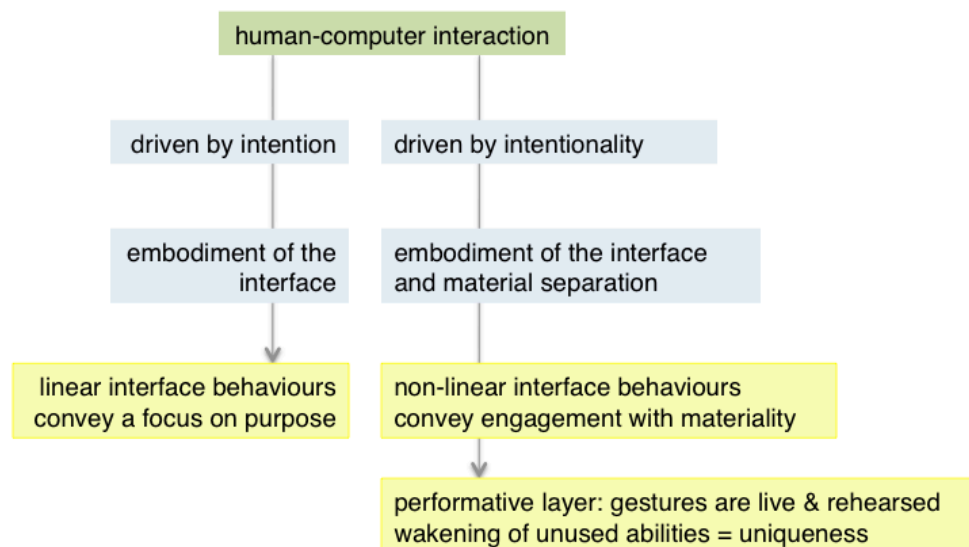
human-computer interaction

driven by intention

embodiment of the interface

linear interface behaviours convey a focus on purpose

driven by intentionality

embodiment of the interface and material separation

non-linear interface behaviours convey engagement with materiality

performative layer: gestures are live & rehearsed wakening of unused abilities = uniqueness